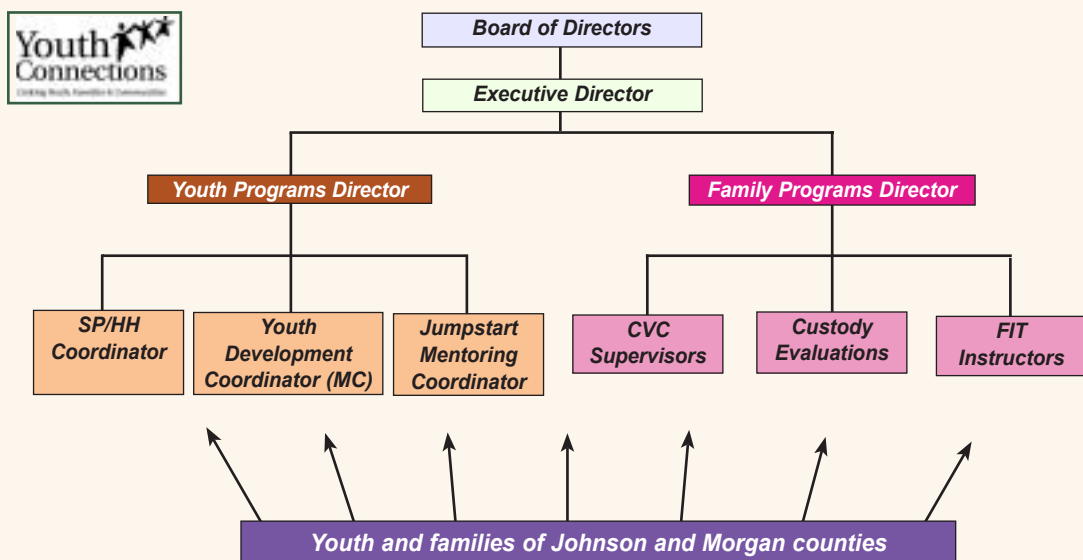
Youth Connections
Linking Youth, Families & Communities

Board of Directors

Executive Director

Youth Programs Director

Family Programs Director

SP/HH Coordinator

Youth Development Coordinator (MC)

Jumpstart Mentoring Coordinator

CVC Supervisors

Custody Evaluations

FIT Instructors

Youth and families of Johnson and Morgan counties